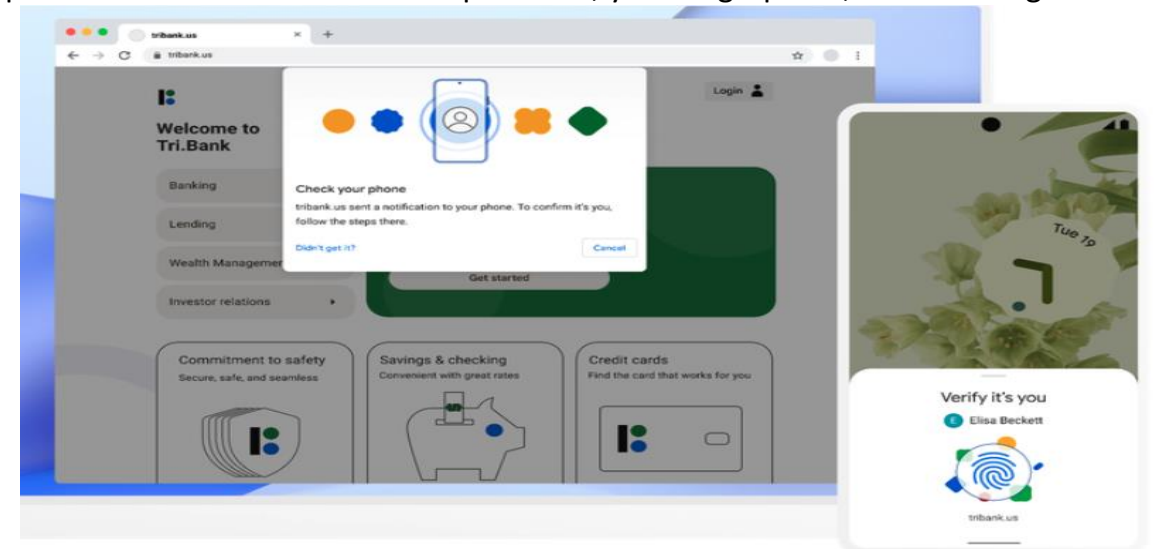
tribank.us

tribank.us

Login

Welcome to Tri.Bank

Banking

Lending

Wealth Managemen

Investor relations

Check your phone

tribank.us sent a notification to your phone. To confirm it's you, follow the steps there.

Didn't get it?

Cancel

Get started

Commitment to safety
Secure, safe, and seamless

Savings & checking
Convenient with great rates

Credit cards
Find the card that works for you

Tue 19

Verify it's you

E Elisa Beckett

tribank.us